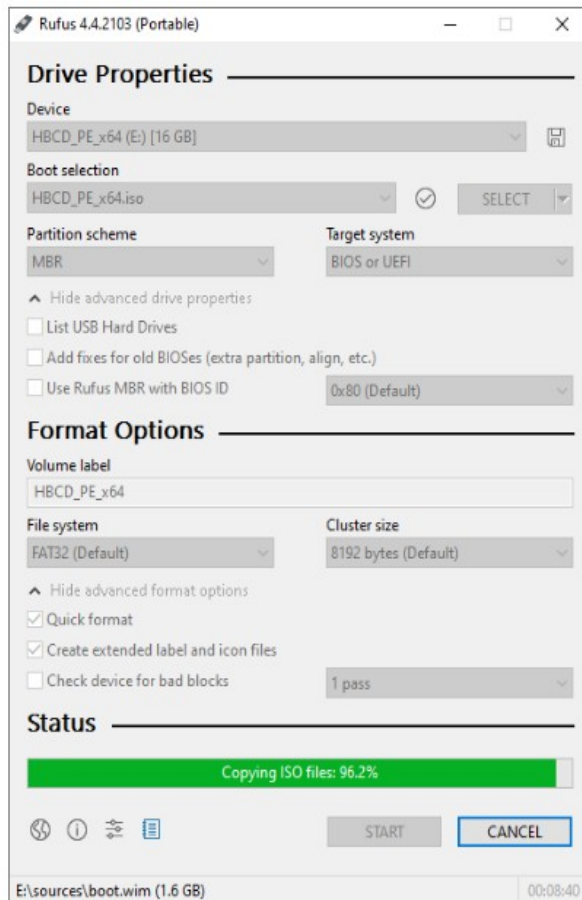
Rufus 4.4.2103 (Portable)

Drive Properties

Device

HBCD_PE_x64 (E:) [16 GB]

Boot selection

HBCD_PE_x64.iso

SELECT

Partition scheme

MBR

Target system

BIOS or UEFI

Hide advanced drive properties

List USB Hard Drives

Add fixes for old BIOSes (extra partition, align, etc.)

Use Rufus MBR with BIOS ID

0x80 (Default)

Format Options

Volume label

HBCD_PE_x64

File system

FAT32 (Default)

Cluster size

8192 bytes (Default)

Hide advanced format options

Quick format

Create extended label and icon files

Check device for bad blocks

1 pass

Status

Copying ISO files: 96.2%

START

CANCEL

E:\sources\boot.wim (1.6 GB)

00:08:40